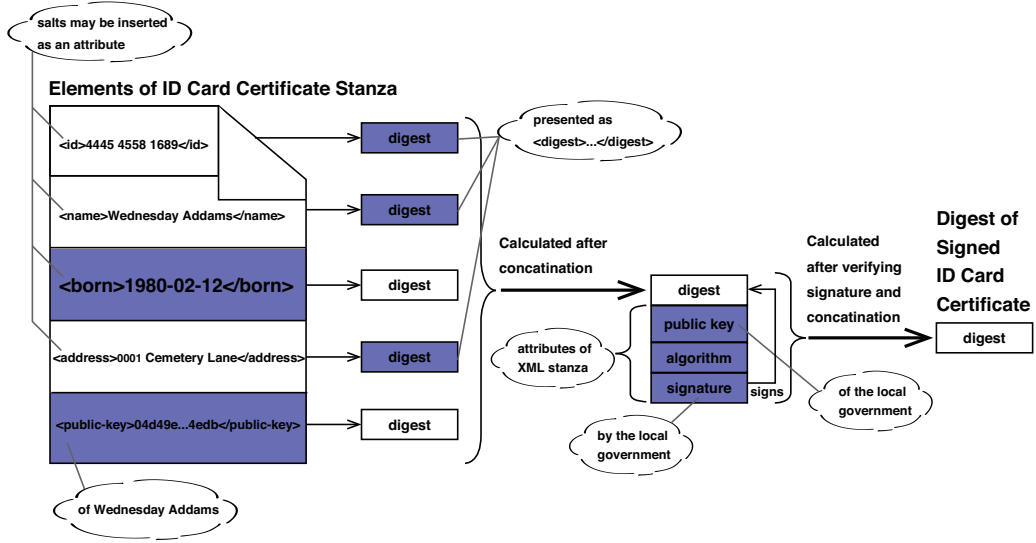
salts may be inserted as an attribute

Elements of ID Card Certificate Stanza

<id>4445 4558 1689</id>

<name>Wednesday Addams</name>

<born>1980-02-12</born>

<address>0001 Cemetery Lane</address>

<public-key>04d49e...4edb</public-key>

of Wednesday Addams

digest

digest

digest

digest

digest

presented as <digest>...</digest>

Calculated after concatination

digest

public key

algorithm

signature

signs

attributes of XML stanza

by the local government

of the local government

Calculated after verifying signature and concatination

Digest of Signed ID Card Certificate

digest